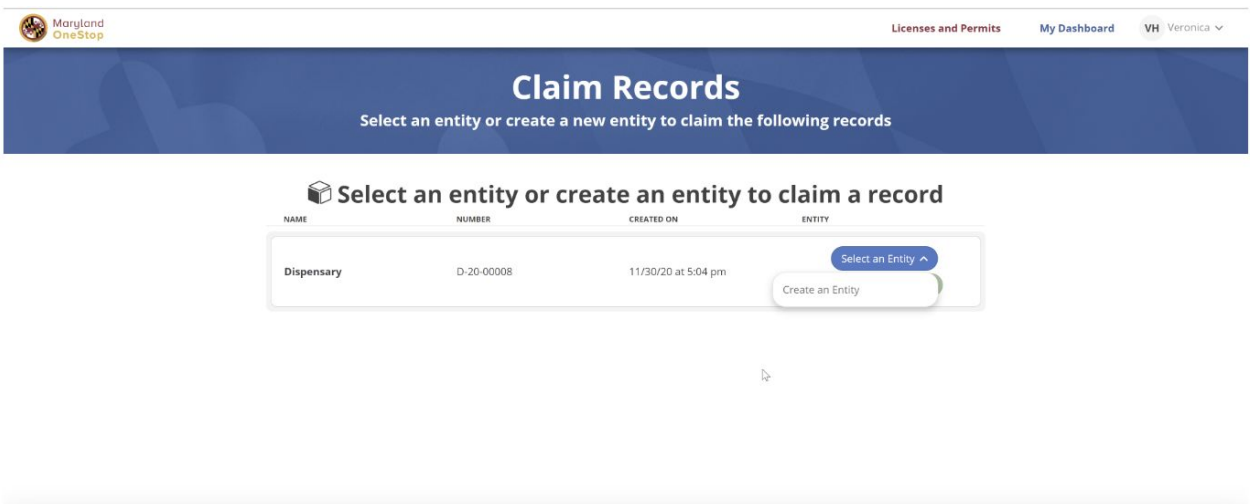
Maryland OneStop

Licenses and Permits My Dashboard VH Veronica

Claim Records

Select an entity or create a new entity to claim the following records

Select an entity or create an entity to claim a record

| NAME | NUMBER | CREATED ON | ENTITY |
|---|---|---|---|
| Dispensary | D-20-00008 | 11/30/20 at 5:04 pm | Select an Entity |

Create an Entity